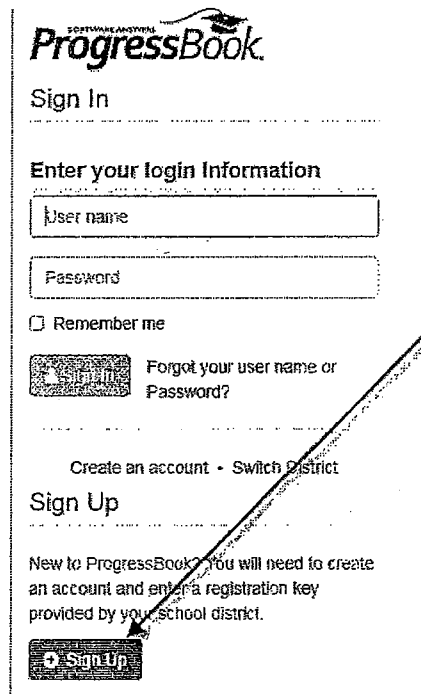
SOFTWARE ANSWERS
ProgressBook

Sign In

Enter your login Information

User name

Password

Remember me

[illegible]

Forgot your user name or Password?

Create an account • Switch District

Sign Up

New to ProgressBook? You will need to create an account and enter a registration key provided by your school district.

Sign Up